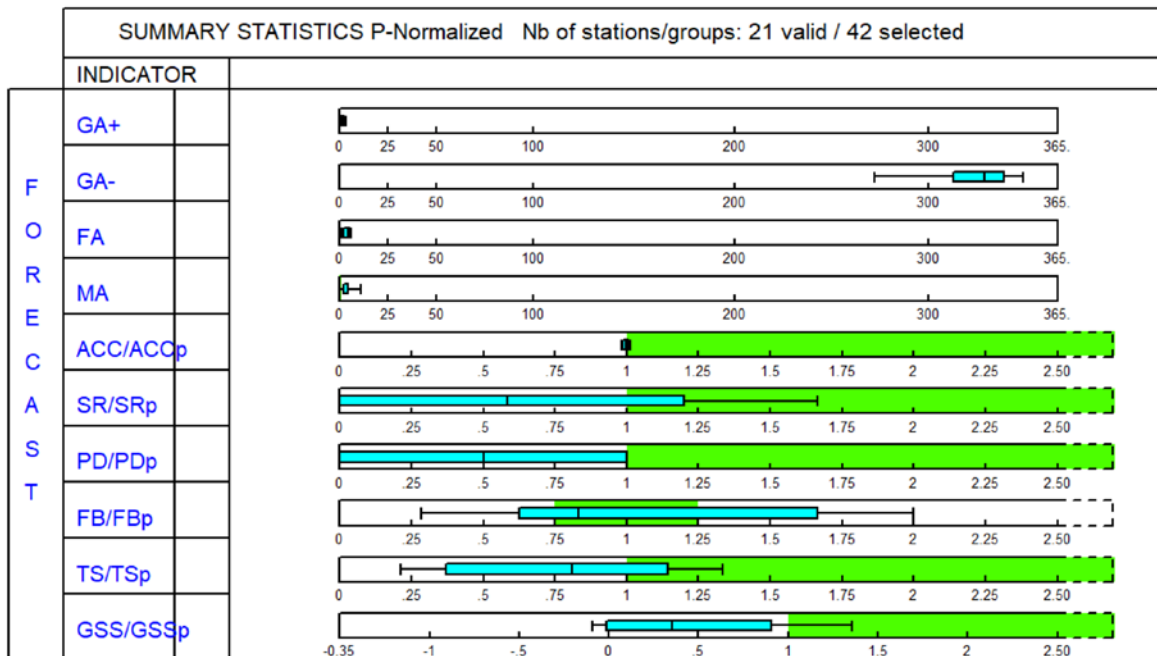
SUMMARY STATISTICS P-Normalized Nb of stations/groups: 21 valid / 42 selected

INDICATOR

FORECAST

GA+
0 25 50 100 200 300 365.

GA-
0 25 50 100 200 300 365.

FA
0 25 50 100 200 300 365.

MA
0 25 50 100 200 300 365.

ACC/ACCp
0 .25 .5 .75 1 1.25 1.5 1.75 2 2.25 2.50

SR/SRp
0 .25 .5 .75 1 1.25 1.5 1.75 2 2.25 2.50

PD/PDp
0 .25 .5 .75 1 1.25 1.5 1.75 2 2.25 2.50

FB/FBp
0 .25 .5 .75 1 1.25 1.5 1.75 2 2.25 2.50

TS/TSp
0 .25 .5 .75 1 1.25 1.5 1.75 2 2.25 2.50

GSS/GSSp
-0.35 -1 -.5 0 .5 1 1.5 2 2.50